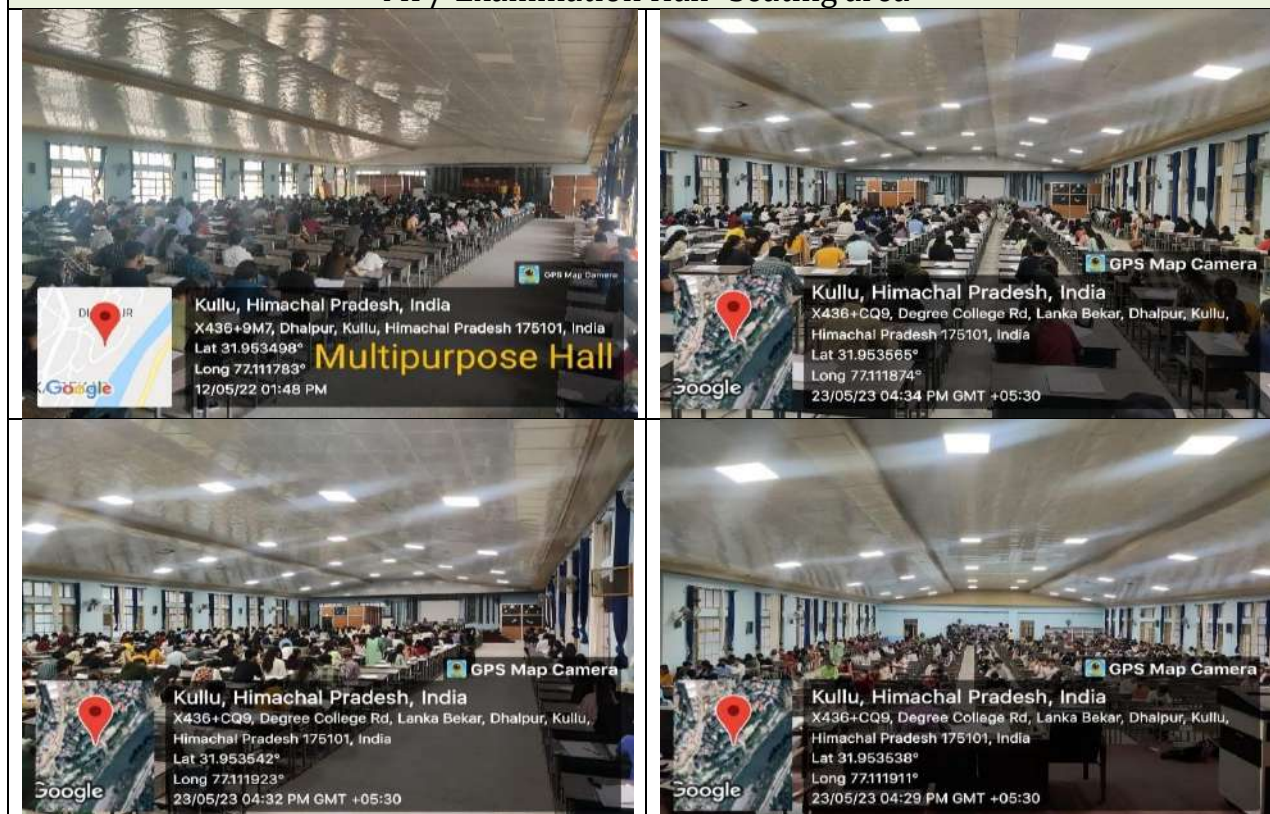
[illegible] / Examination Hall- Seating area

GPS Map Camera
Kullu, Himachal Pradesh, India
X436+9M7, Dhalpur, Kullu, Himachal Pradesh 175101, India
Lat 31.953498°
Long 77.111783°
12/05/22 01:48 PM
Multipurpose Hall
DI IR
Google

GPS Map Camera
Kullu, Himachal Pradesh, India
X436+CQ9, Degree College Rd, Lanka Bekar, Dhalpur, Kullu, Himachal Pradesh 175101, India
Lat 31.953565°
Long 77.111874°
23/05/23 04:34 PM GMT +05:30
Google

GPS Map Camera
Kullu, Himachal Pradesh, India
X436+CQ9, Degree College Rd, Lanka Bekar, Dhalpur, Kullu, Himachal Pradesh 175101, India
Lat 31.953542°
Long 77.111923°
23/05/23 04:32 PM GMT +05:30
Google

GPS Map Camera
Kullu, Himachal Pradesh, India
X436+CQ9, Degree College Rd, Lanka Bekar, Dhalpur, Kullu, Himachal Pradesh 175101, India
Lat 31.953538°
Long 77.111911°
23/05/23 04:29 PM GMT +05:30
Google